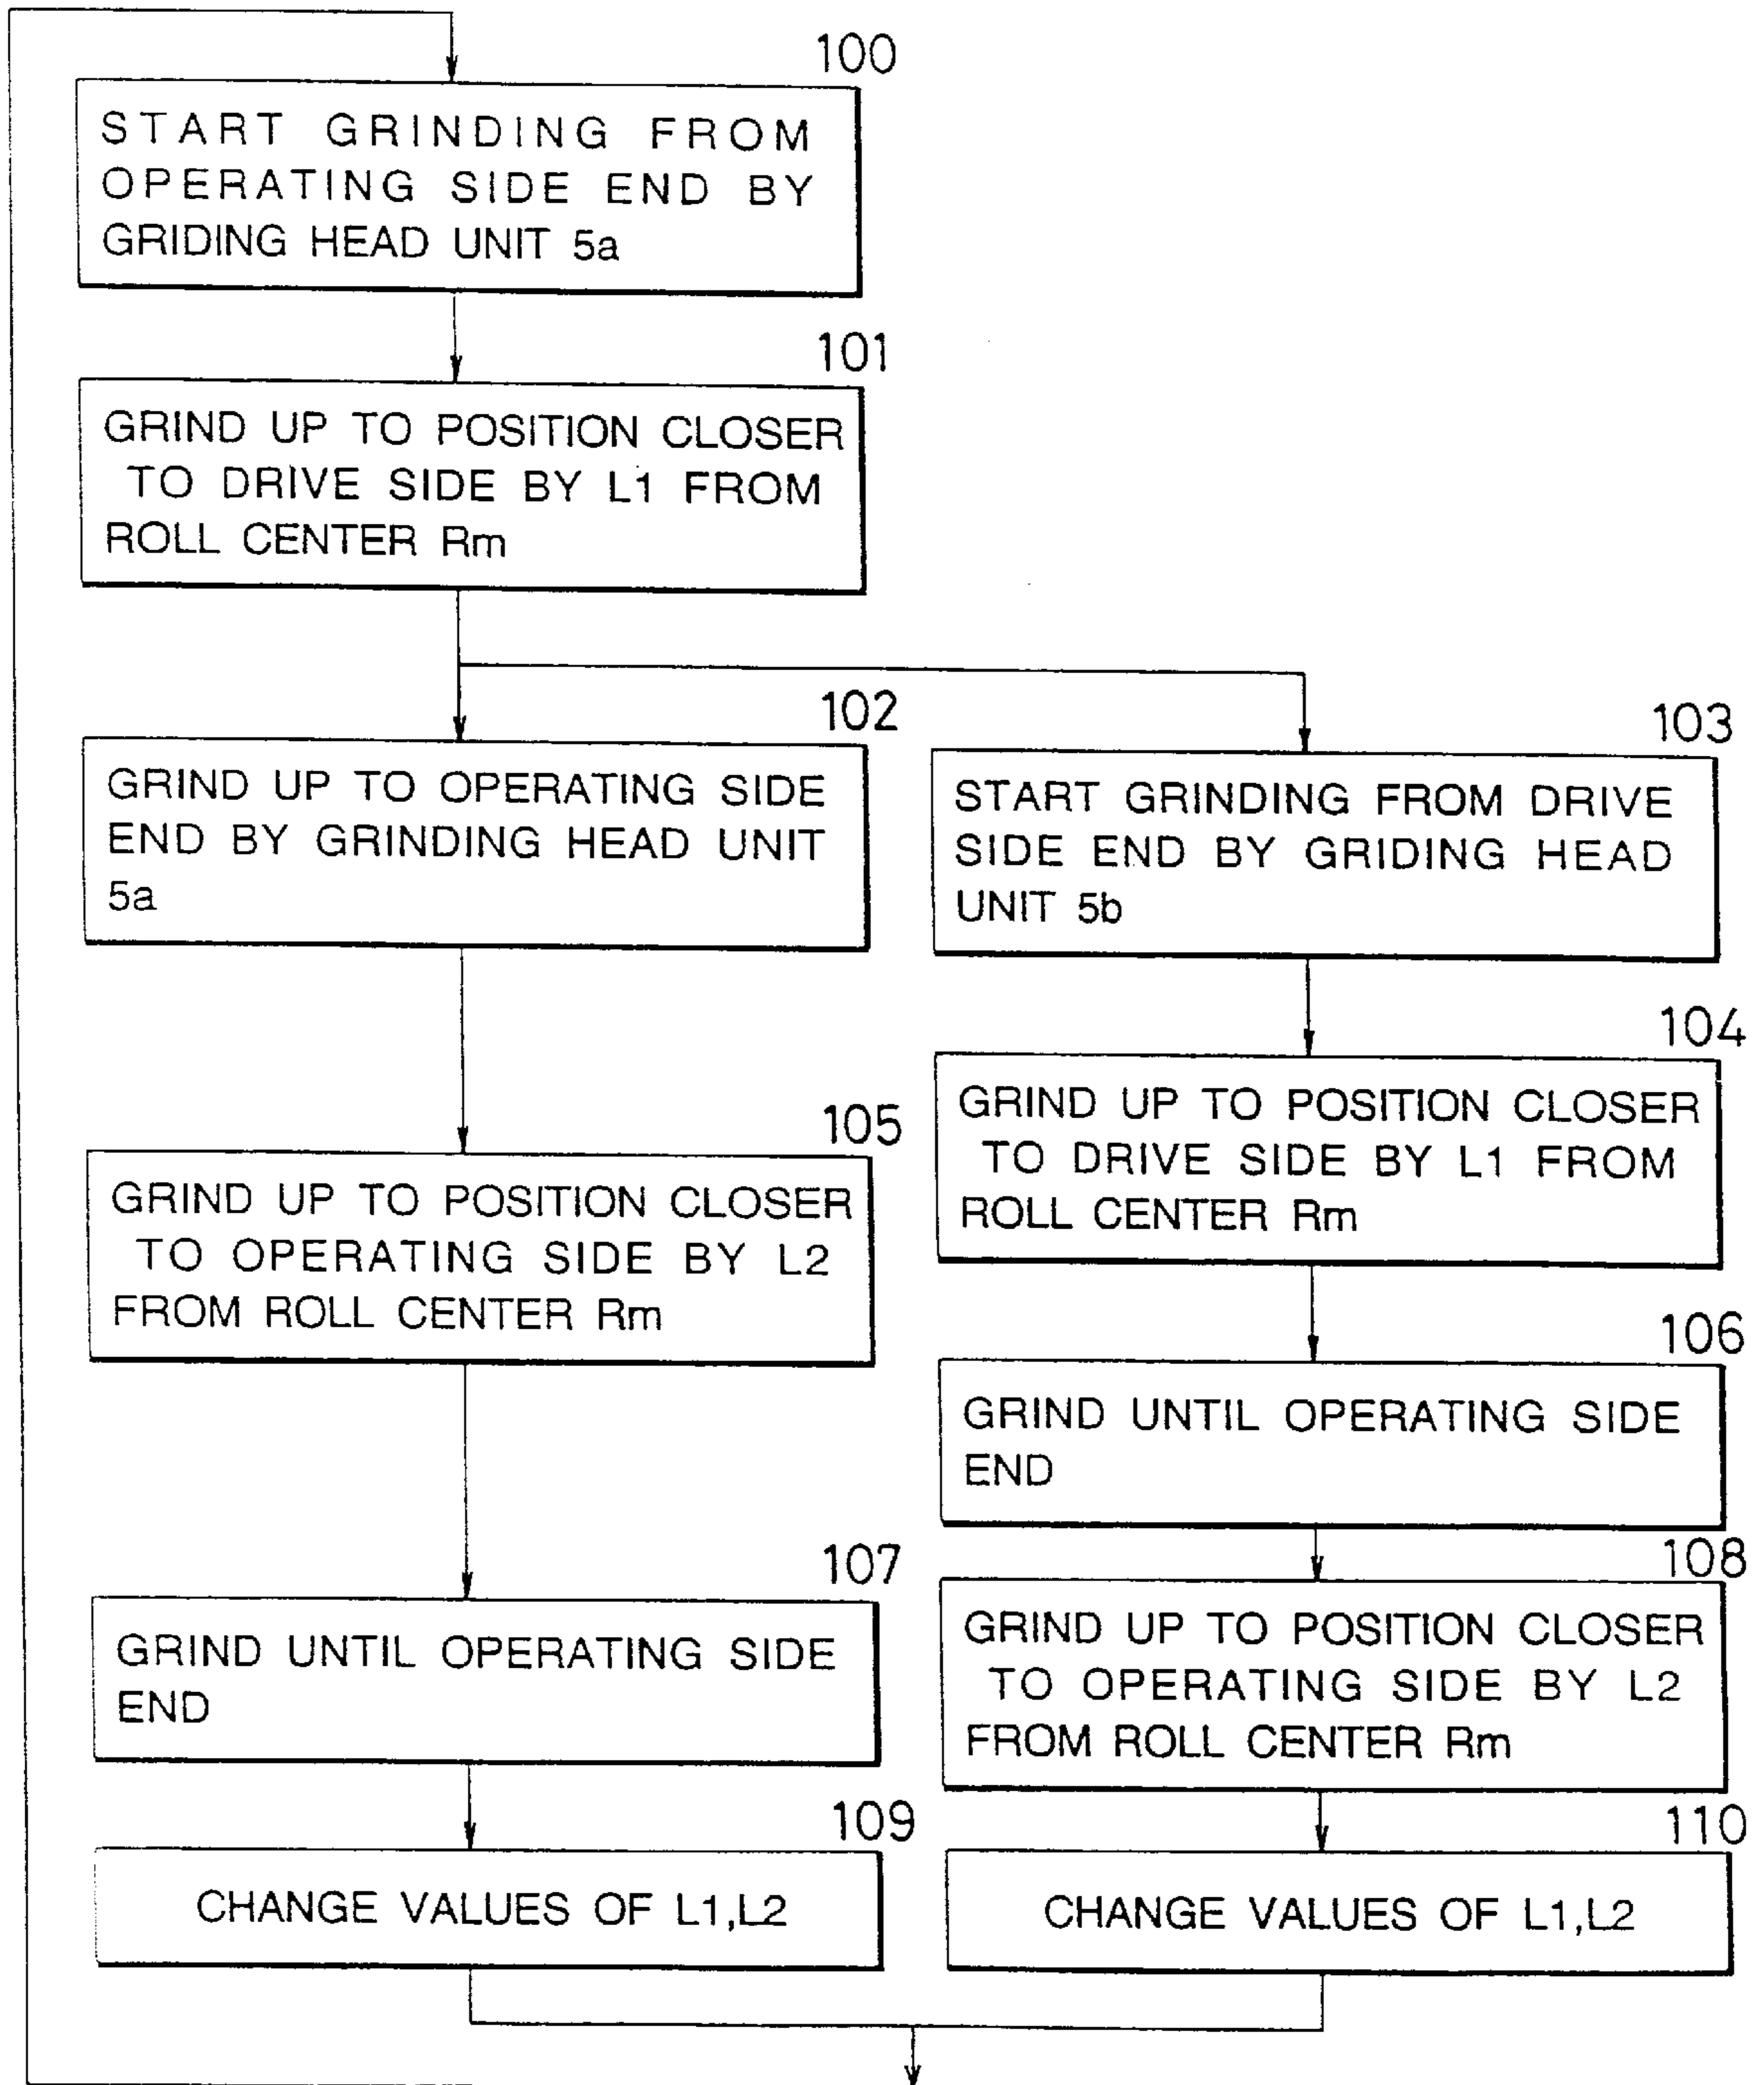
100

START GRINDING FROM OPERATING SIDE END BY GRIDING HEAD UNIT 5a

101

GRIND UP TO POSITION CLOSER TO DRIVE SIDE BY L1 FROM ROLL CENTER Rm

102

GRIND UP TO OPERATING SIDE END BY GRINDING HEAD UNIT 5a

103

START GRINDING FROM DRIVE SIDE END BY GRIDING HEAD UNIT 5b

104

GRIND UP TO POSITION CLOSER TO DRIVE SIDE BY L1 FROM ROLL CENTER Rm

105

GRIND UP TO POSITION CLOSER TO OPERATING SIDE BY L2 FROM ROLL CENTER Rm

106

GRIND UNTIL OPERATING SIDE END

107

GRIND UNTIL OPERATING SIDE END

108

GRIND UP TO POSITION CLOSER TO OPERATING SIDE BY L2 FROM ROLL CENTER Rm

109

CHANGE VALUES OF L1,L2

110

CHANGE VALUES OF L1,L2